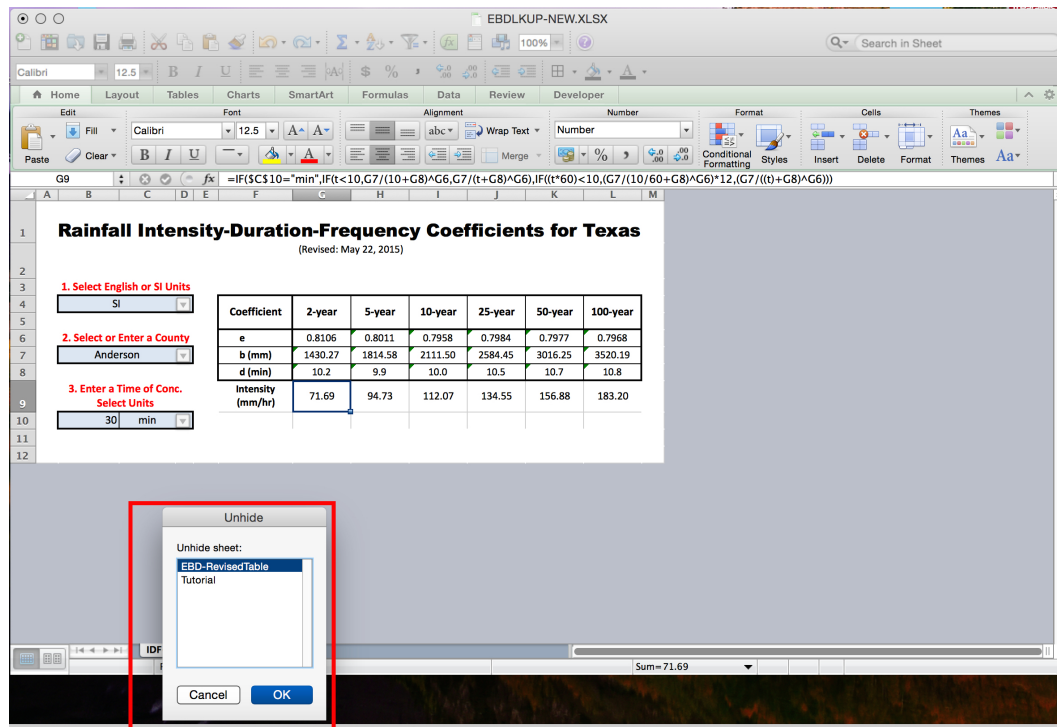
EBDLKUP-NEW.XLSX

100%

Search in Sheet

Calibri 12.5 B I U

Home Layout Tables Charts SmartArt Formulas Data Review Developer

Edit Font Alignment Number Format Cells Themes

Fill Calibri 12.5 A A abc Wrap Text Number

Paste Clear B I U A Merge % Conditional Formatting Styles Insert Delete Format Themes Aa

G9 fx =IF($C$10="min",IF(t<10,G7/(10+G8)^G6,G7/(t+G8)^G6),IF((t*60)<10,(G7/(10/60+G8)^G6)*12,(G7/((t)+G8)^G6)))

A B C D E F G H I J K L M

1 Rainfall Intensity-Duration-Frequency Coefficients for Texas

(Revised: May 22, 2015)

2

3 1. Select English or SI Units

4 SI

5

6 2. Select or Enter a County

7 Anderson

8

9 3. Enter a Time of Conc. Select Units

10 30 min

11

12

| Coefficient | 2-year | 5-year | 10-year | 25-year | 50-year | 100-year |
|---|---|---|---|---|---|---|
| e | 0.8106 | 0.8011 | 0.7958 | 0.7984 | 0.7977 | 0.7968 |
| b (mm) | 1430.27 | 1814.58 | 2111.50 | 2584.45 | 3016.25 | 3520.19 |
| d (min) | 10.2 | 9.9 | 10.0 | 10.5 | 10.7 | 10.8 |
| Intensity (mm/hr) | 71.69 | 94.73 | 112.07 | 134.55 | 156.88 | 183.20 |

Unhide

Unhide sheet:

EBD-RevisedTable
Tutorial

Cancel OK

IDF

Sum=71.69